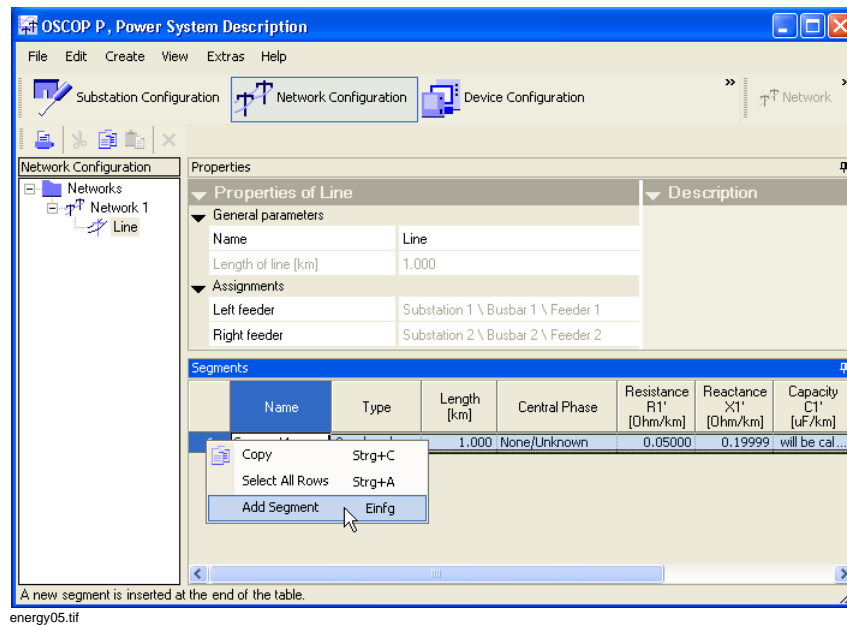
OSCOP P, Power System Description

File Edit Create View Extras Help

Substation Configuration Network Configuration Device Configuration » Network

Network Configuration

Networks
Network 1
Line

Properties

Properties of Line

Description

General parameters

| Name | Line |
|---|---|
| Length of line [km] | 1.000 |

Assignments

| Left feeder | Substation 1 \ Busbar 1 \ Feeder 1 |
|---|---|
| Right feeder | Substation 2 \ Busbar 2 \ Feeder 2 |

Segments

| Name | Type | Length [km] | Central Phase | Resistance R1' [Ohm/km] | Reactance X1' [Ohm/km] | Capacity C1' [uF/km] |
|---|---|---|---|---|---|---|
| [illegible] | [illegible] | 1.000 | None/Unknown | 0.05000 | 0.19999 | will be cal... |

Copy Strg+C
Select All Rows Strg+A
Add Segment Einfg

A new segment is inserted at the end of the table.

energy05.tif